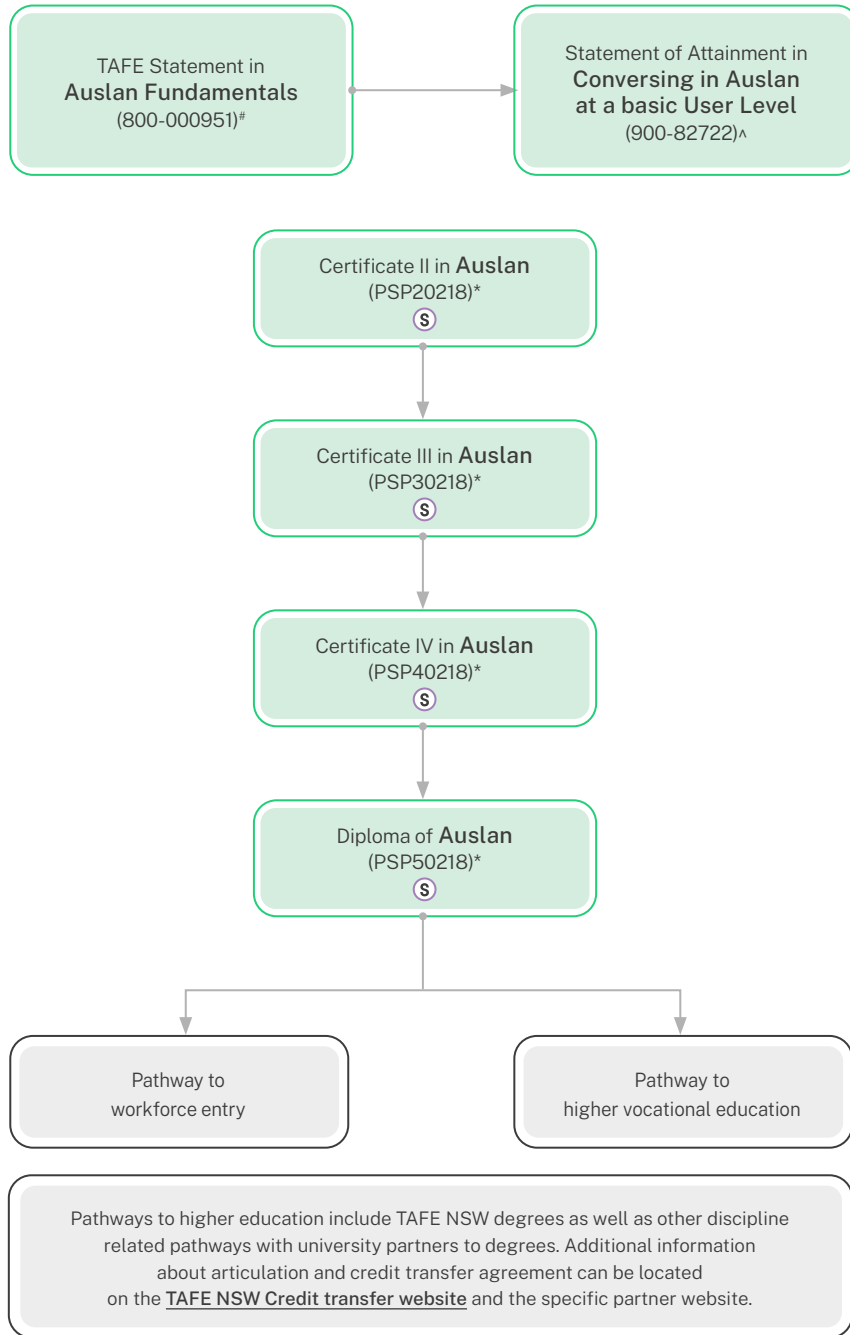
TAFE Statement in
Auslan Fundamentals
(800-000951)#

Statement of Attainment in
Conversing in Auslan at a basic User Level
(900-82722)^

Certificate II in Auslan
(PSP20218)*
S

Certificate III in Auslan
(PSP30218)*
S

Certificate IV in Auslan
(PSP40218)*
S

Diploma of Auslan
(PSP50218)*
S

Pathway to workforce entry

Pathway to higher vocational education

Pathways to higher education include TAFE NSW degrees as well as other discipline related pathways with university partners to degrees. Additional information about articulation and credit transfer agreement can be located on the TAFE NSW Credit transfer website and the specific partner website.